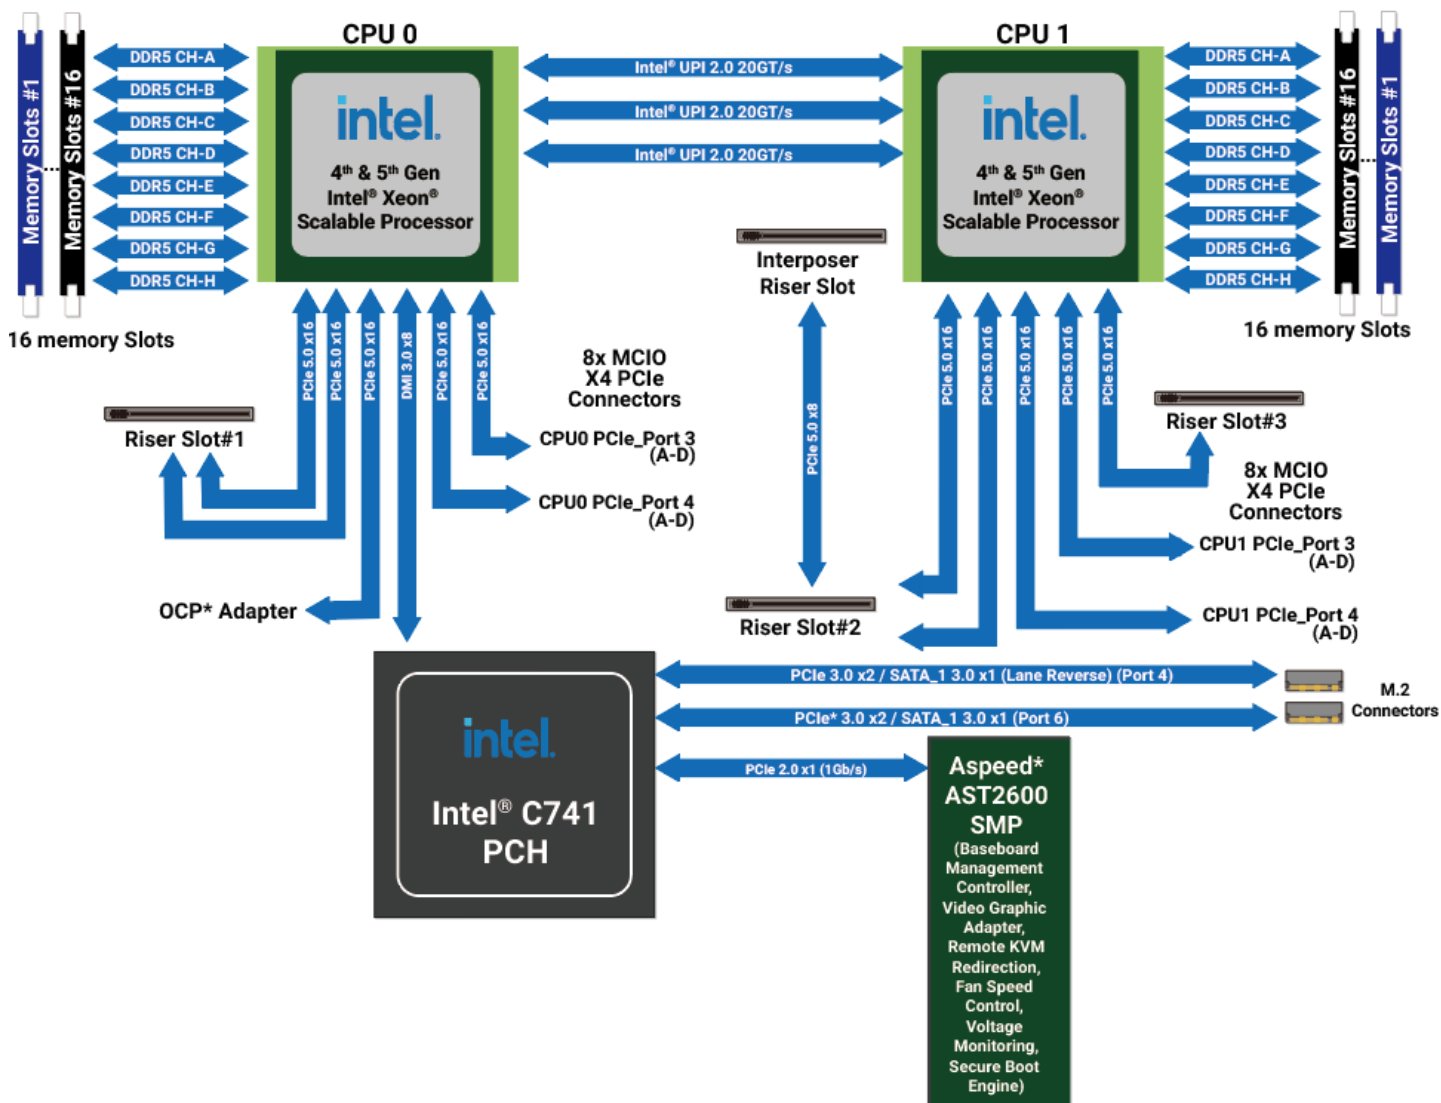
Memory Slots #1
Memory Slots #16
DDR5 CH-A
DDR5 CH-B
DDR5 CH-C
DDR5 CH-D
DDR5 CH-E
DDR5 CH-F
DDR5 CH-G
DDR5 CH-H

CPU 0
intel.
$4^{th}$ & $5^{th}$ Gen
Intel® Xeon®
Scalable Processor

Intel® UPI 2.0 20GT/s
Intel® UPI 2.0 20GT/s
Intel® UPI 2.0 20GT/s

CPU 1
intel.
$4^{th}$ & $5^{th}$ Gen
Intel® Xeon®
Scalable Processor

DDR5 CH-A
DDR5 CH-B
DDR5 CH-C
DDR5 CH-D
DDR5 CH-E
DDR5 CH-F
DDR5 CH-G
DDR5 CH-H
Memory Slots #16
Memory Slots #1

16 memory Slots

Interposer
Riser Slot

16 memory Slots

PCIe 5.0 x16
PCIe 5.0 x16
PCIe 5.0 x16
DMI 3.0 x8
PCIe 5.0 x16
PCIe 5.0 x16

8x MCIO
X4 PCIe
Connectors

Riser Slot#1

CPU0 PCIe_Port 3
(A-D)

CPU0 PCIe_Port 4
(A-D)

PCIe 5.0 x8

PCIe 5.0 x16
PCIe 5.0 x16
PCIe 5.0 x16
PCIe 5.0 x16
PCIe 5.0 x16

Riser Slot#3

8x MCIO
X4 PCIe
Connectors

CPU1 PCIe_Port 3
(A-D)

CPU1 PCIe_Port 4
(A-D)

OCP* Adapter

Riser Slot#2

PCIe 3.0 x2 / SATA_1 3.0 x1 (Lane Reverse) (Port 4)
PCIe* 3.0 x2 / SATA_1 3.0 x1 (Port 6)

M.2
Connectors

intel.
Intel® C741
PCH

PCIe 2.0 x1 (1Gb/s)

Aspeed*
AST2600
SMP
(Baseboard Management Controller, Video Graphic Adapter, Remote KVM Redirection, Fan Speed Control, Voltage Monitoring, Secure Boot Engine)